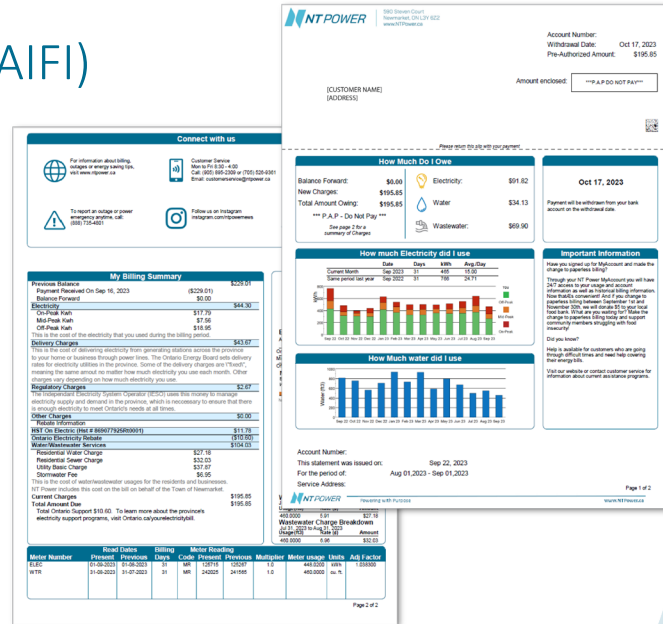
AIFI)

NT POWER
590 Steven Court
Newmarket, ON L3Y 6Z2
www.NTPower.ca

Account Number:
Withdrawal Date: Oct 17, 2023
Pre-Authorized Amount: $195.85

Amount enclosed: ***P.A.P DO NOT PAY***

[CUSTOMER NAME]
[ADDRESS]

Please return this slip with your payment

How Much Do I Owe

Balance Forward: $0.00
New Charges: $195.85
Total Amount Owing: $195.85
*** P.A.P - Do Not Pay ***
See page 2 for a summary of Charges

Electricity: $91.82
Water $34.13
Wastewater: $69.90

Oct 17, 2023

Payment will be withdrawn from your bank account on the withdrawal date.

How much Electricity did I use

| | Date | Days | kWh | Avg./Day |
|---|---|---|---|---|
| Current Month | Sep 2023 | 31 | 465 | 15.00 |
| Same period last year | Sep 2022 | 31 | 768 | 24.77 |

kWh
Sep 22 Oct 22 Nov 22 Dec 22 Jan 23 Feb 23 Mar 23 Apr 23 May 23 Jun 23 Jul 23 Aug 23 Sep 23
Kwh
Off-Peak
Mid-Peak
On-Peak

How Much water did I use

Water (ft3)
Sep 22 Oct 22 Nov 22 Dec 22 Jan 23 Feb 23 Mar 23 Apr 23 May 23 Jun 23 Jul 23 Aug 23 Sep 23

Important Information

Have you signed up for MyAccount and made the change to paperless billing?

Through your NT Power MyAccount you will have 24/7 access to your usage and account information as well as historical billing information. Now that&#x27;s convenient! And if you change to paperless billing between September 1st and November 30th, we will donate $5 to your local food bank. What are you waiting for? Make the change to paperless billing today and support community members struggling with food insecurity!

Did you know?

Help is available for customers who are going through difficult times and need help covering their energy bills.

Visit our website or contact customer service for information about current assistance programs.

Account Number:
This statement was issued on: Sep 22, 2023
For the period of: Aug 01,2023 - Sep 01,2023
Service Address:

Page 1 of 2

NT POWER Powering with Purpose www.NTPower.ca

Connect with us

For information about billing, outages or energy saving tips, visit www.ntpower.ca

Customer Service:
Mon to Fri 8:30 - 4:00
Call: (905) 895-2309 or (705) 526-9361
Email: customerservice@ntpower.ca

To report an outage or power emergency anytime, call: (888) 735-4601

Follow us on Instagram instagram.com/ntpowernews

My Billing Summary

| | |
|---|---|
| Previous Balance | $229.01 |
| Payment Received On Sep 16, 2023 ($229.01) | |
| Balance Forward $0.00 | |
| Electricity | $44.30 |
| On-Peak Kwh $17.79 | |
| Mid-Peak Kwh $7.56 | |
| Off-Peak Kwh $18.95 | |
| This is the cost of the electricity that you used during the billing period. | |
| Delivery Charges | $43.67 |
| This is the cost of delivering electricity from generating stations across the province to your home or business through power lines. The Ontario Energy Board sets delivery rates for electricity utilities in the province. Some of the delivery charges are (&quot;fixed&quot;), meaning the same amount no matter how much electricity you use each month. Other charges vary depending on how much electricity you use. | |
| Regulatory Charges | $2.67 |
| The Independent Electricity System Operator (IESO) uses this money to manage electricity supply and demand in the province, which is necessary to ensure that there is enough electricity to meet Ontario&#x27;s needs at all times. | |
| Other Charges | $0.00 |
| Rebate Information | |
| HST On Electric (Hst # 869077925RT0001) | $11.78 |
| Ontario Electricity Rebate | ($10.60) |
| Water/Wastewater Services | $104.03 |
| Residential Water Charge $27.18 | |
| Residential Sewer Charge $32.03 | |
| Utility Basic Charge $37.87 | |
| Stormwater Fee $6.95 | |
| This is the cost of water/wastewater usages for the residents and businesses. NT Power includes this cost on the bill on behalf of the Town of Newmarket. | |
| Current Charges | $195.85 |
| Total Amount Due | $195.85 |
| Total Ontario Support $10.60. To learn more about the province&#x27;s electricity support programs, visit Ontario.ca/yourelectricitybill. | |

| Meter Number | Read Dates Present | Read Dates Previous | Billing Days | Code | Meter Reading Present | Meter Reading Previous | Multiplier | Meter usage | Units | Adj Factor |
|---|---|---|---|---|---|---|---|---|---|---|
| ELEC | 01-09-2023 | 01-08-2023 | 31 | MR | 125715 | 125267 | 1.0 | 448.0200 | kWh | 1.038330 |
| WTR | 01-08-2023 | 31-07-2023 | 31 | MR | 242025 | 241565 | 1.0 | 460.0000 | cu. ft. | |

460.0000 5.91 $27.18
Wastewater Charge Breakdown
Jul 31, 2023 to Aug 31, 2023
Usage(ft3) Rate($) Amount
460.0000 6.96 $32.03

Page 2 of 2